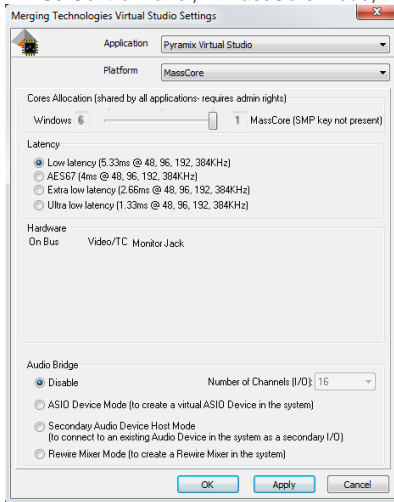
Merging Technologies Virtual Studio Settings

Application Pyramix Virtual Studio

Platform MassCore

Cores Allocation (shared by all applications- requires admin rights)

Windows 6 1 MassCore (SMP key not present)

Latency

Low latency (5.33ms @ 48, 96, 192, 384KHz)
AES67 (4ms @ 48, 96, 192, 384KHz)
Extra low latency (2.66ms @ 48, 96, 192, 384KHz)
Ultra low latency (1.33ms @ 48, 96, 192, 384KHz)

Hardware

On Bus Video/TC Monitor Jack

Audio Bridge

Disable

Number of Channels (I/O): 16

ASIO Device Mode (to create a virtual ASIO Device in the system)

Secondary Audio Device Host Mode
(to connect to an existing Audio Device in the system as a secondary I/O)

Rewire Mixer Mode (to create a Rewire Mixer in the system)

OK Apply Cancel